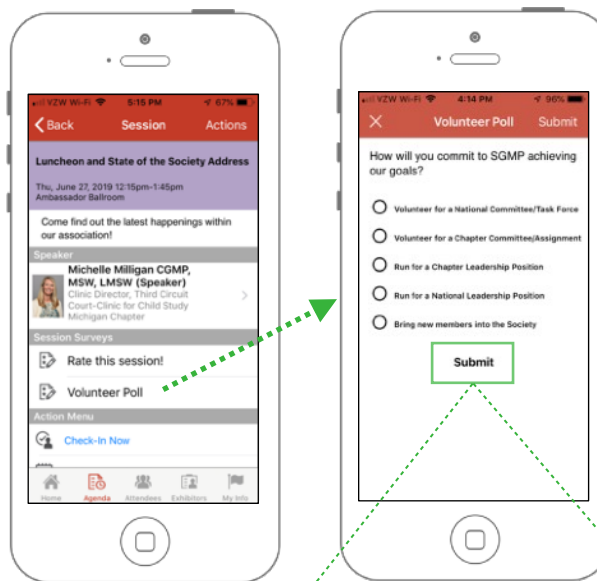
VZW Wi-Fi 5:15 PM 67%

Back Session Actions

Luncheon and State of the Society Address

Thu, June 27, 2019 12:15pm-1:45pm
Ambassador Ballroom

Come find out the latest happenings within our association!

Speaker

Michelle Milligan CGMP, MSW, LMSW (Speaker)
Clinic Director, Third Circuit Court-Clinic for Child Study
Michigan Chapter

Session Surveys

Rate this session!

Volunteer Poll

Action Menu

Check-In Now

Home Agenda Attendees Exhibitors My Info

VZW Wi-Fi 4:14 PM 96%

Volunteer Poll Submit

How will you commit to SGMP achieving our goals?

Volunteer for a National Committee/Task Force

Volunteer for a Chapter Committee/Assignment

Run for a Chapter Leadership Position

Run for a National Leadership Position

Bring new members into the Society

Submit